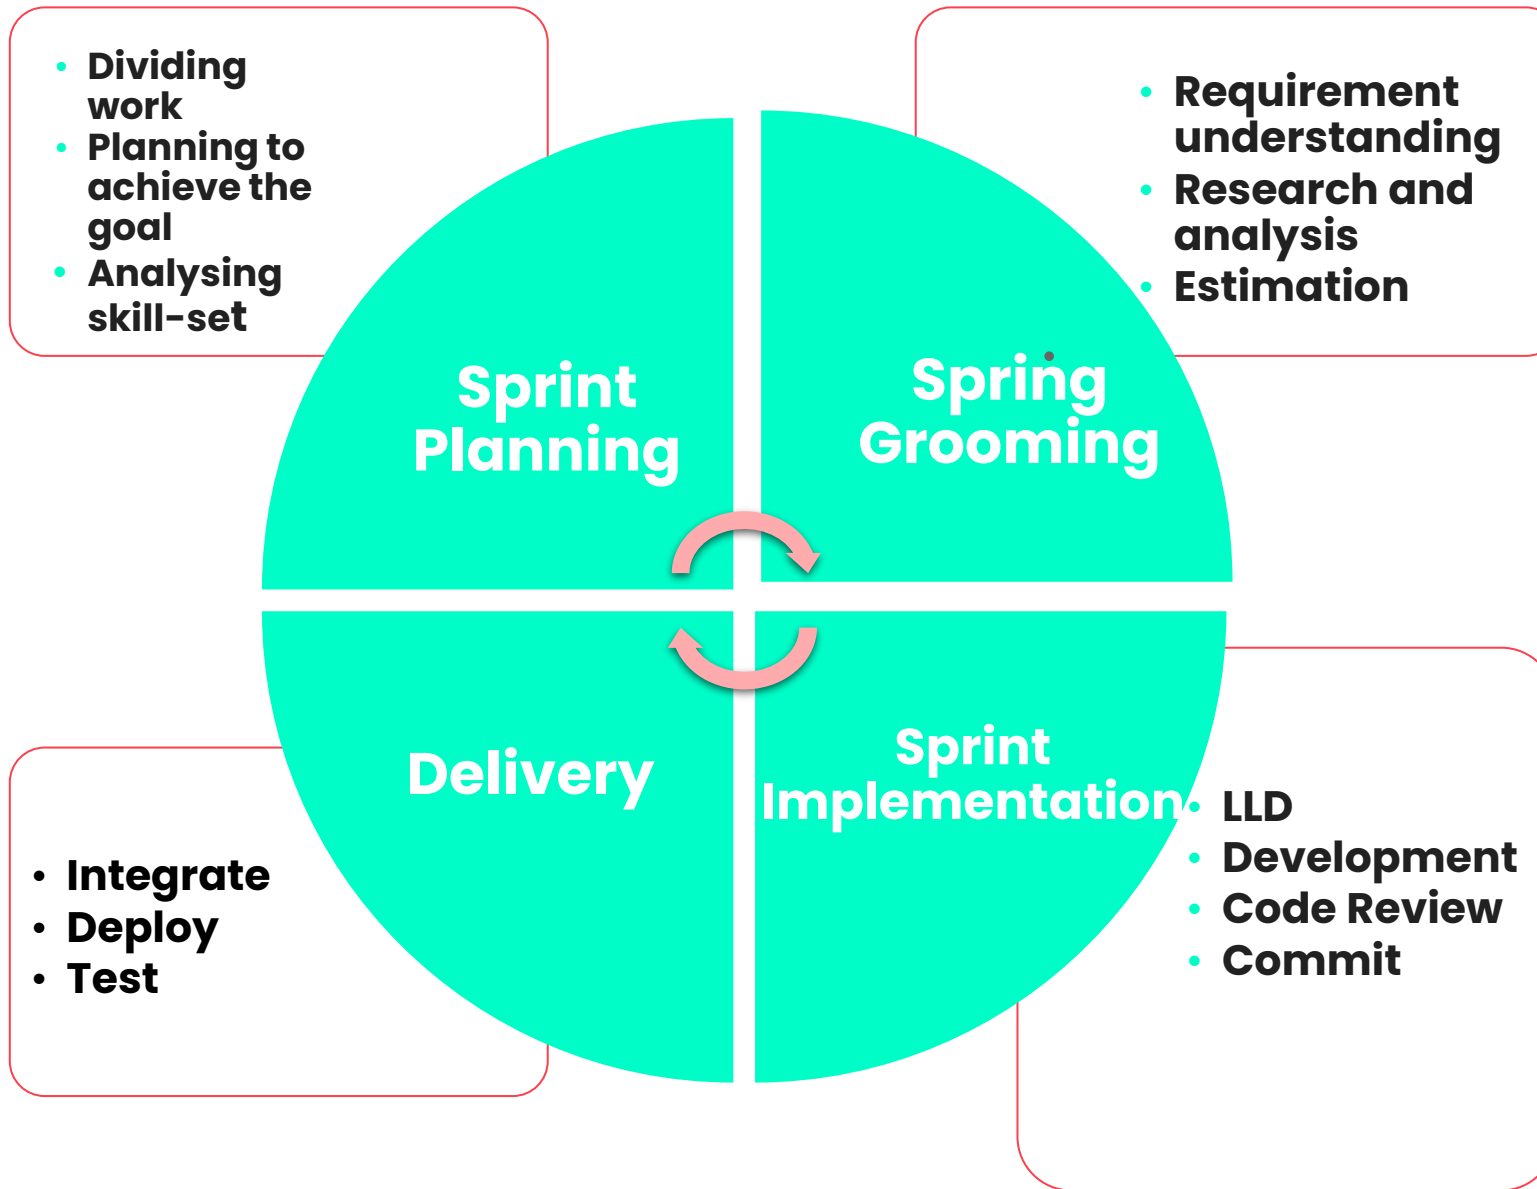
- Dividing work
- Planning to achieve the goal
- Analysing skill-set

- Requirement understanding
- Research and analysis
- Estimation

Sprint Planning

Spring Grooming

Delivery

Sprint Implementation

- LLD
- Development
- Code Review
- Commit

- Integrate
- Deploy
- Test